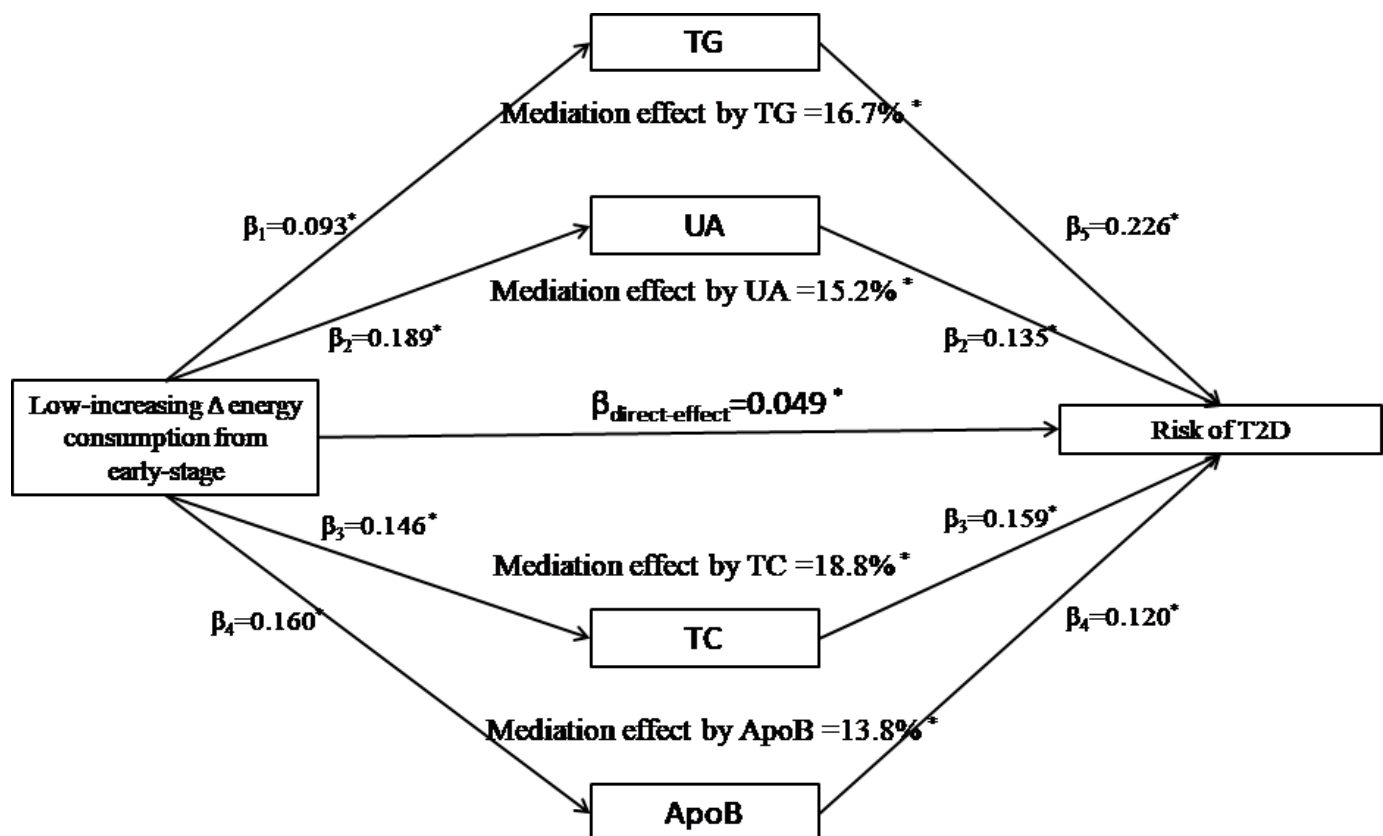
TG

Mediation effect by TG =16.7% *

$\beta_1$=0.093*

UA

$\beta_5$=0.226*

Mediation effect by UA =15.2% *

$\beta_2$=0.189*

$\beta_2$=0.135*

Low-increasing Δ energy consumption from early-stage

$\beta_{direct\text{-}effect}$=0.049 *

Risk of T2D

$\beta_3$=0.146*

$\beta_3$=0.159*

Mediation effect by TC =18.8% *

$\beta_4$=0.160*

TC

$\beta_4$=0.120*

Mediation effect by ApoB =13.8% *

ApoB